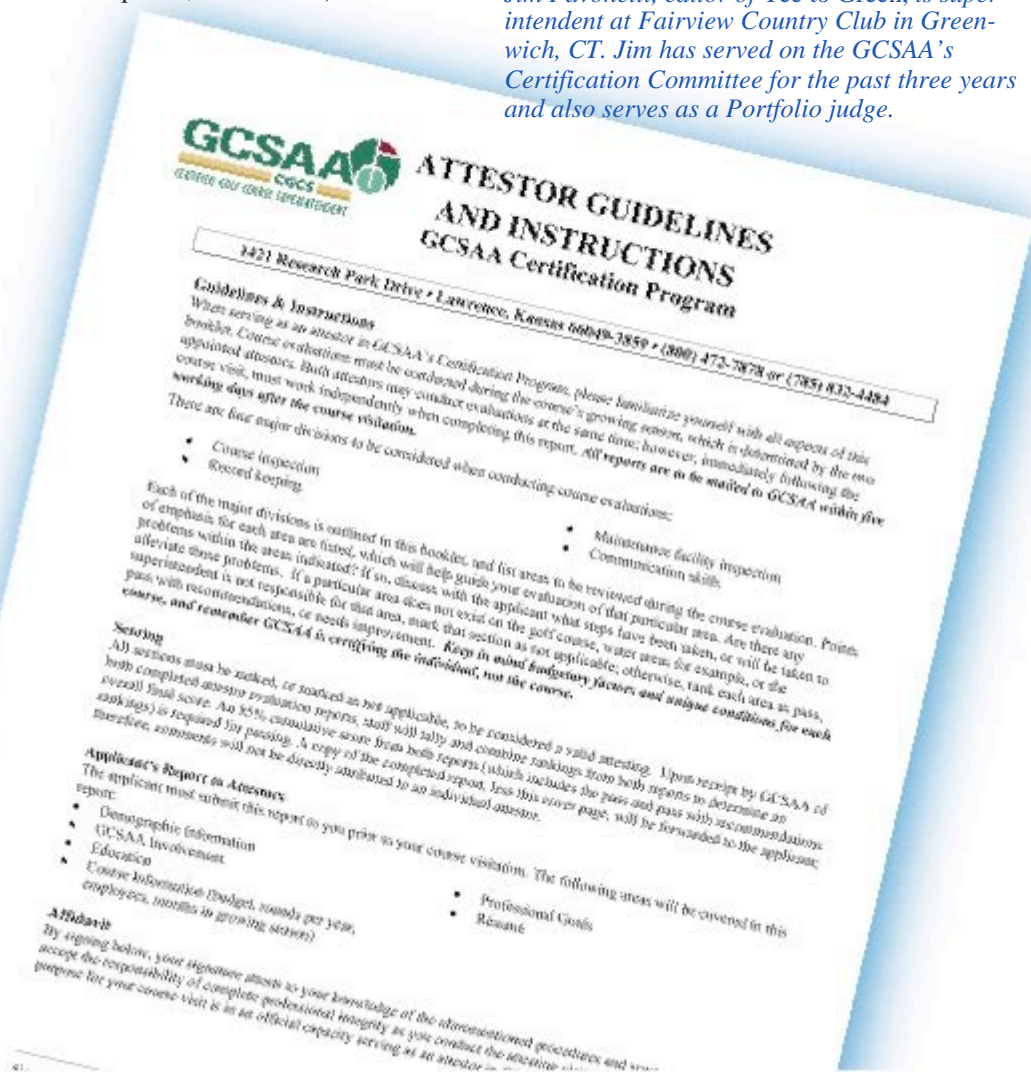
Jim Pavonetti, editor of Tee to Green, is super-intendent at Fairview Country Club in Greenwich, CT. Jim has served on the GCSAA's Certification Committee for the past three years and also serves as a Portfolio judge.

GCSAA CGCS CERTIFIED GOLF COURSE SUPERINTENDENT

ATTESTOR GUIDELINES AND INSTRUCTIONS
GCSAA Certification Program

1421 Research Park Drive • Lawrence, Kansas 66049-3859 • (800) 472-7878 or (785) 832-4484

Guidelines & Instructions
When serving as an attestor in GCSAA's Certification Program, please familiarize yourself with all aspects of this booklet. Course evaluations must be conducted during the course's growing season, which is determined by the two appointed attestors. Both attestors may conduct evaluations at the same time; however, immediately following the course visit, must work independently when completing this report. All reports are to be mailed to GCSAA within five working days after the course visitation.

There are four major divisions to be considered when conducting course evaluations:

• Course inspection
• Record keeping
• Maintenance facility inspection
• Communication skills

Each of the major divisions is outlined in this booklet, and list areas to be reviewed during the course evaluation. Points of emphasis for each area are listed, which will help guide your evaluation of that particular area. Are there any problems within the areas indicated? If so, discuss with the applicant what steps have been taken, or will be taken to alleviate those problems. If a particular area does not exist on the golf course, water areas for example, or the superintendent is not responsible for that area, mark that section as not applicable; otherwise, rank each area as pass, pass with recommendations, or needs improvement. Keep in mind budgetary factors and unique conditions for each course, and remember GCSAA is certifying the individual, not the course.

Scoring
All sections must be ranked, or marked as not applicable, to be considered a valid attesting. Upon receipt by GCSAA of both completed attestor evaluation reports, staff will tally and combine rankings from both reports to determine an overall final score. An 85% cumulative score from both reports (which includes the pass and pass with recommendations rankings) is required for passing. A copy of the completed report, less this cover page, will be forwarded to the applicant; therefore, comments will not be directly attributed to an individual attestor.

Applicant's Report to Attestors
The applicant must submit this report to you prior to your course visitation. The following areas will be covered in this report:
• Demographic Information
• GCSAA Involvement
• Education
• Course Information (budget, rounds per year, employees, months in growing season)
• Professional Goals
• Résumé

Affidavit
By signing below, your signature attests to your knowledge of the aforementioned procedures and your accept the responsibility of complete professional integrity as you conduct the attesting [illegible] purpose for your course visit is in an official capacity serving as an attestor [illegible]